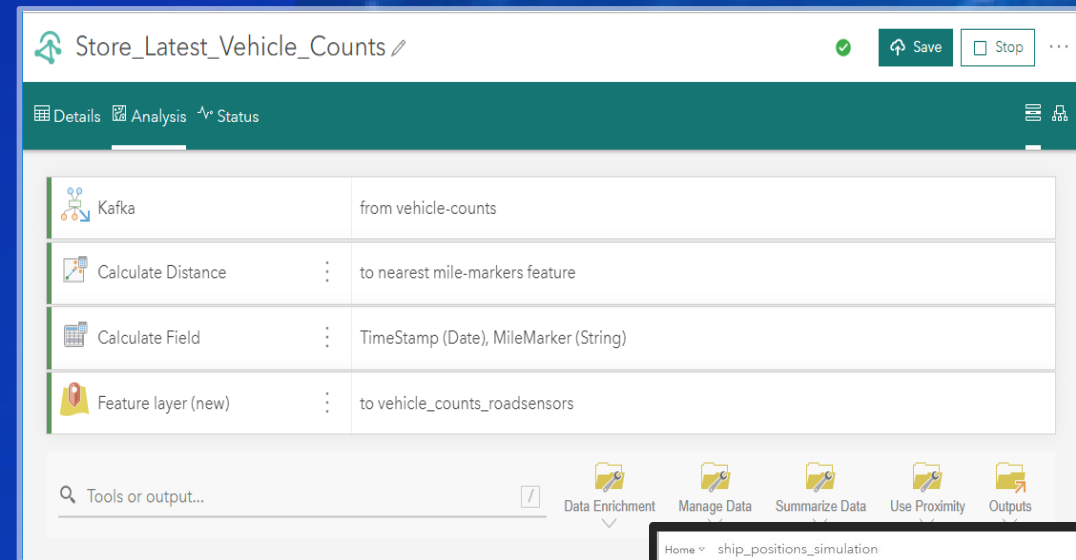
Store_Latest_Vehicle_Counts

Save

Stop

···

Details Analysis Status

Kafka

from vehicle-counts

Calculate Distance

to nearest mile-markers feature

Calculate Field

TimeStamp (Date), MileMarker (String)

Feature layer (new)

to vehicle_counts_roadsensors

Tools or output...

/

Data Enrichment

Manage Data

Summarize Data

Use Proximity

Outputs

Home

ship_positions_simulation